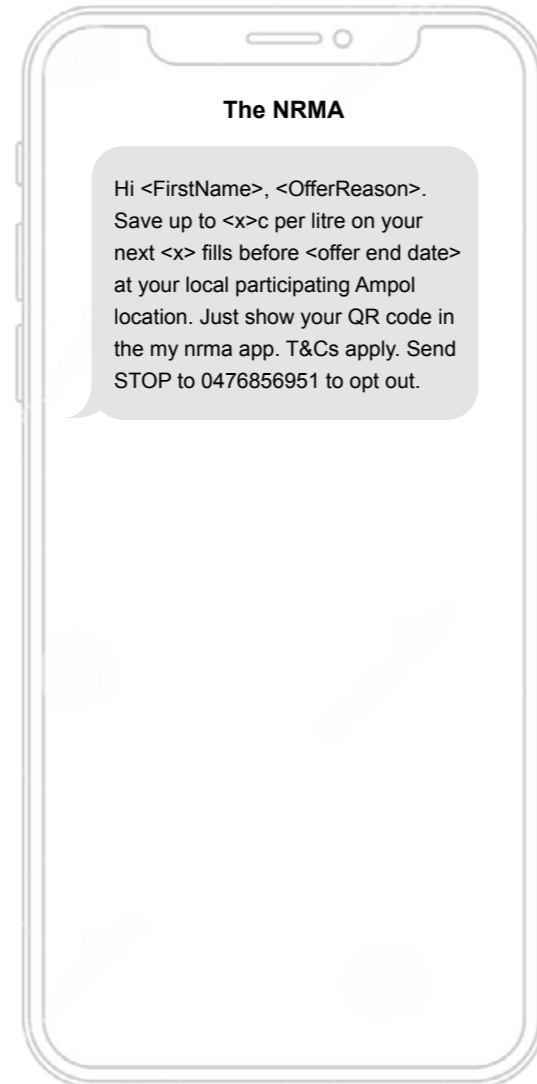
The NRMA

Hi <FirstName>, <OfferReason>. Save up to <x>c per litre on your next <x> fills before <offer end date> at your local participating Ampol location. Just show your QR code in the my nrma app. T&Cs apply. Send STOP to 0476856951 to opt out.